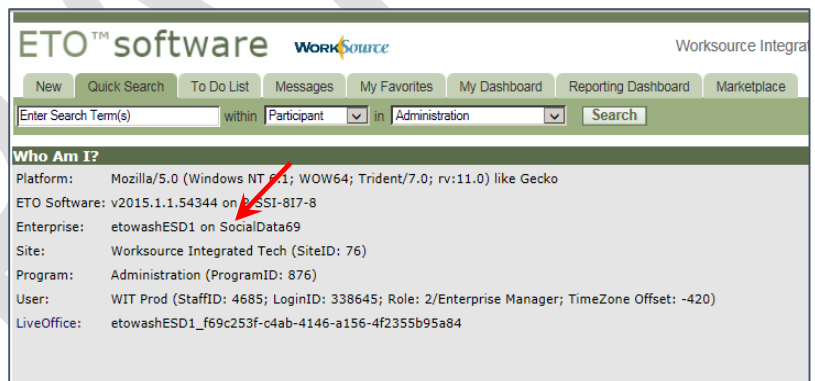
ETO™software WorkSource

Worksource Integrat

New | Quick Search | To Do List | Messages | My Favorites | My Dashboard | Reporting Dashboard | Marketplace

Enter Search Term(s) within Participant in Administration Search

Who Am I?

Platform: Mozilla/5.0 (Windows NT 6.1; WOW64; Trident/7.0; rv:11.0) like Gecko

ETO Software: v2015.1.1.54344 on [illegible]SSI-8I7-8

Enterprise: etowashESD1 on SocialData69

Site: Worksource Integrated Tech (SiteID: 76)

Program: Administration (ProgramID: 876)

User: WIT Prod (StaffID: 4685; LoginID: 338645; Role: 2/Enterprise Manager; TimeZone Offset: -420)

LiveOffice: etowashESD1_f69c253f-c4ab-4146-a156-4f2355b95a84